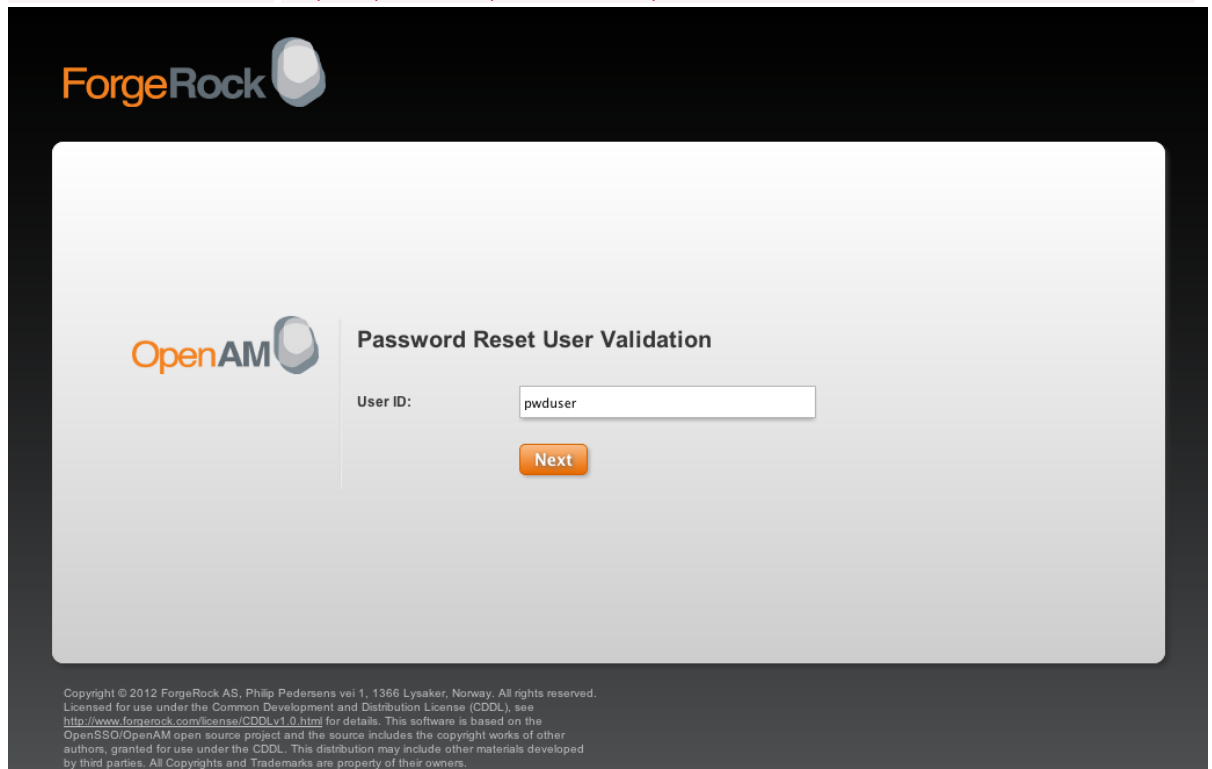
ForgeRock

OpenAM

Password Reset User Validation

User ID: pwduser

Next

Copyright © 2012 ForgeRock AS, Philip Pedersens vei 1, 1366 Lysaker, Norway. All rights reserved. Licensed for use under the Common Development and Distribution License (CDDL), see http://www.forgerock.com/license/CDDLv1.0.html for details. This software is based on the OpenSSO/OpenAM open source project and the source includes the copyright works of other authors, granted for use under the CDDL. This distribution may include other materials developed by third parties. All Copyrights and Trademarks are property of their owners.